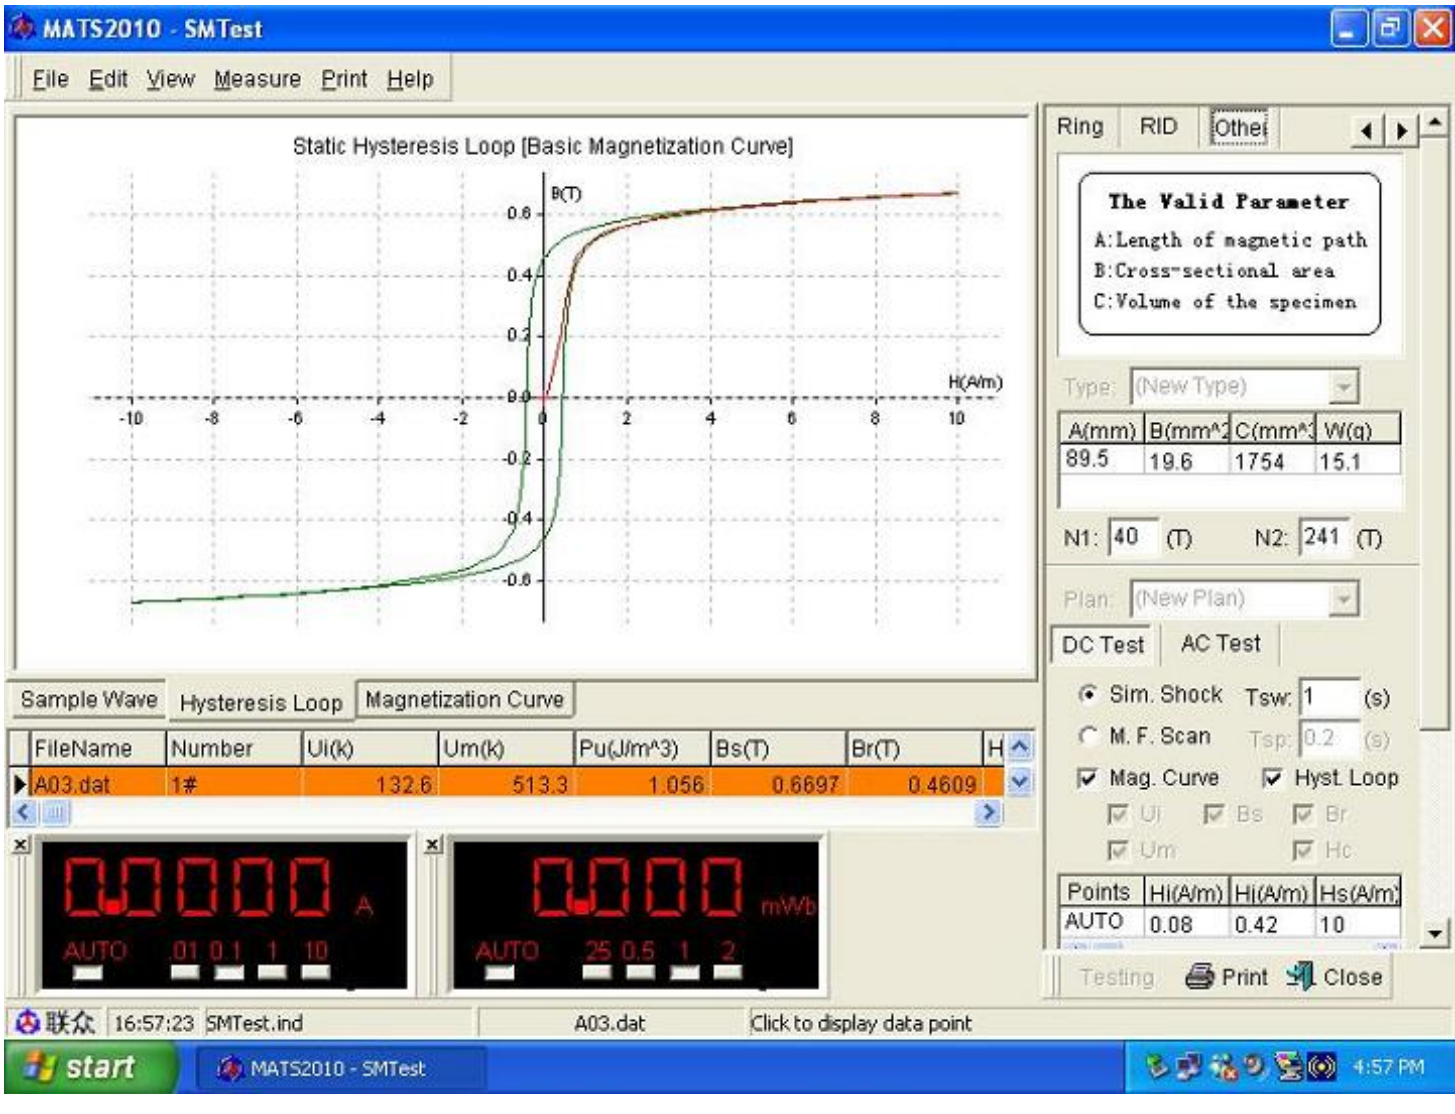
MATS2010 - SMTest

File Edit View Measure Print Help

Static Hysteresis Loop [Basic Magnetization Curve]

B(T)
0.6
0.4
0.2
0.0
-0.2
-0.4
-0.6
H(A/m)
-10 -8 -6 -4 -2 0 2 4 6 8 10

Sample Wave | Hysteresis Loop | Magnetization Curve

| FileName | Number | Ui(k) | Um(k) | Pu(J/m^3) | Bs(T) | Br(T) | H |
|---|---|---|---|---|---|---|---|
| A03.dat | 1# | 132.6 | 513.3 | 1.056 | 0.6697 | 0.4609 | |

0.000 A
AUTO .01 0.1 1 10

0.000 mWb
AUTO .25 0.5 1 2

Ring RID Other

The Valid Parameter
A:Length of magnetic path
B:Cross-sectional area
C:Volume of the specimen

Type: (New Type)

| A(mm) | B(mm^2 | C(mm^3 | W(g) |
|---|---|---|---|
| 89.5 | 19.6 | 1754 | 15.1 |

N1: 40 (T) N2: 241 (T)

Plan: (New Plan)

DC Test AC Test

Sim. Shock Tsw: 1 (s)
M. F. Scan Tsp: 0.2 (s)
Mag. Curve Hyst. Loop
Ui Bs Br
Um Hc

| Points | Hi(A/m) | Hi(A/m) | Hs(A/m) |
|---|---|---|---|
| AUTO | 0.08 | 0.42 | 10 |

Testing Print Close

联众 16:57:23 SMTest.ind A03.dat Click to display data point

start MATS2010 - SMTest 4:57 PM